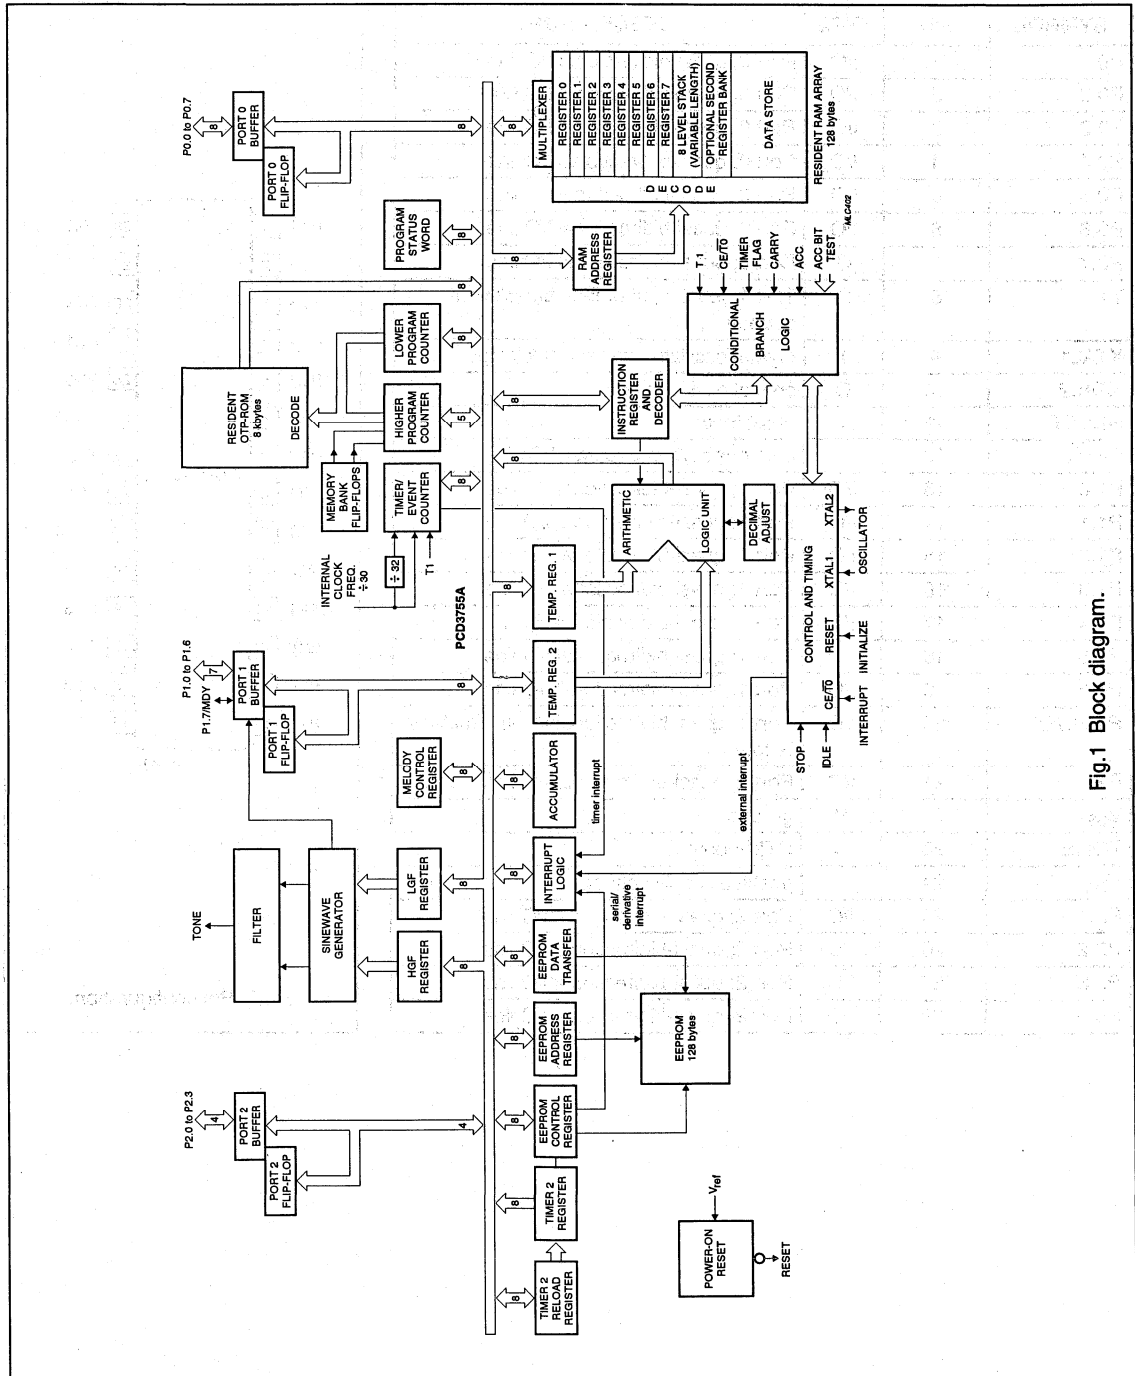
P0.0 to P0.7
8
PORT 0 BUFFER
PORT 0 FLIP-FLOP
8
8
MULTIPLEXER
REGISTER 0
REGISTER 1
REGISTER 2
REGISTER 3
REGISTER 4
REGISTER 5
REGISTER 6
REGISTER 7
8 LEVEL STACK (VARIABLE LENGTH)
OPTIONAL SECOND REGISTER BANK
DATA STORE
D E C O D E
RESIDENT RAM ARRAY 128 bytes
MLC402
PROGRAM STATUS WORD
8
8
RAM ADDRESS REGISTER
T 1
CE/$\overline{T0}$
TIMER FLAG
CARRY
ACC
ACC BIT TEST
8
CONDITIONAL BRANCH LOGIC
RESIDENT OTP-ROM 8 kbytes
DECODE
LOWER PROGRAM COUNTER
8
HIGHER PROGRAM COUNTER
5
8
INSTRUCTION REGISTER AND DECODER
MEMORY BANK FLIP-FLOPS
TIMER/ EVENT COUNTER
8
8
ARITHMETIC
LOGIC UNIT
DECIMAL ADJUST
INTERNAL CLOCK FREQ. ÷ 30
÷ 32
T1
8
TEMP. REG. 1
CONTROL AND TIMING
XTAL2
XTAL1
OSCILLATOR
RESET
INITIALIZE
PCD3755A
P1.0 to P1.6
7
P1.7/MDY
PORT 1 BUFFER
PORT 1 FLIP-FLOP
8
TEMP. REG. 2
CE/$\overline{T0}$
INTERRUPT
STOP
IDLE
MELODY CONTROL REGISTER
8
8
ACCUMULATOR
timer interrupt
external interrupt
TONE
FILTER
SINEWAVE GENERATOR
LGF REGISTER
8
8
INTERRUPT LOGIC
serial/ derivative interrupt
HGF REGISTER
8
8
EEPROM DATA TRANSFER
EEPROM 128 bytes
8
EEPROM ADDRESS REGISTER
P2.0 to P2.3
4
PORT 2 BUFFER
PORT 2 FLIP-FLOP
4
8
EEPROM CONTROL REGISTER
8
TIMER 2 REGISTER
$V_{ref}$
POWER-ON RESET
RESET
8
TIMER 2 RELOAD REGISTER
Fig.1 Block diagram.